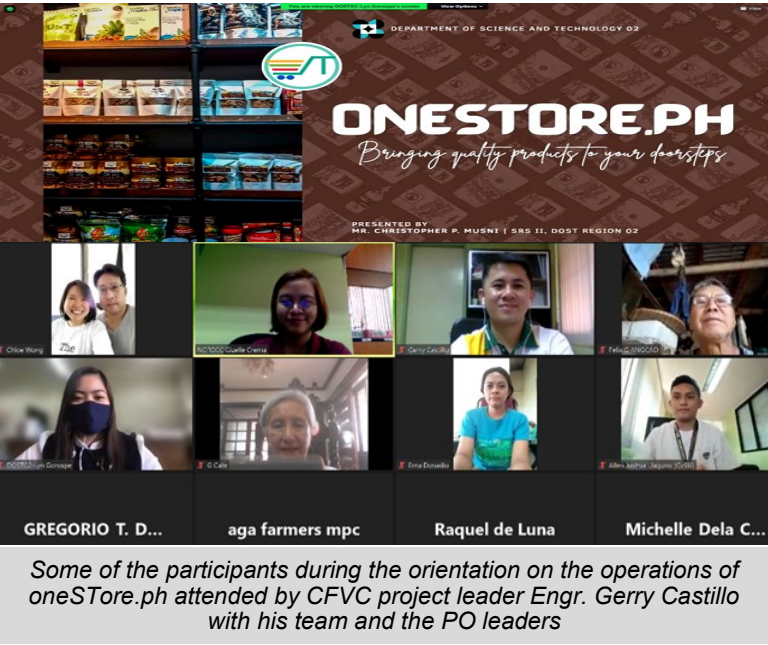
You are viewing DOST02-Lyn Gonzaga's screen View Options

DEPARTMENT OF SCIENCE AND TECHNOLOGY 02

ONESTORE.PH

Bringing quality products to your doorsteps

PRESENTED BY
MR. CHRISTOPHER P. MUSNI | SRS II, DOST REGION 02

Chloe Wong

NC1000 Giselle Crema

Gerry Castillo

Felix G. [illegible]

DOST02-Lyn Gonzaga

G Cale

Erna Donadio

Allen Justine Jaguno (CvSU)

GREGORIO T. D...

aga farmers mpc

Raquel de Luna

Michelle Dela C...

Some of the participants during the orientation on the operations of oneSTore.ph attended by CFVC project leader Engr. Gerry Castillo with his team and the PO leaders